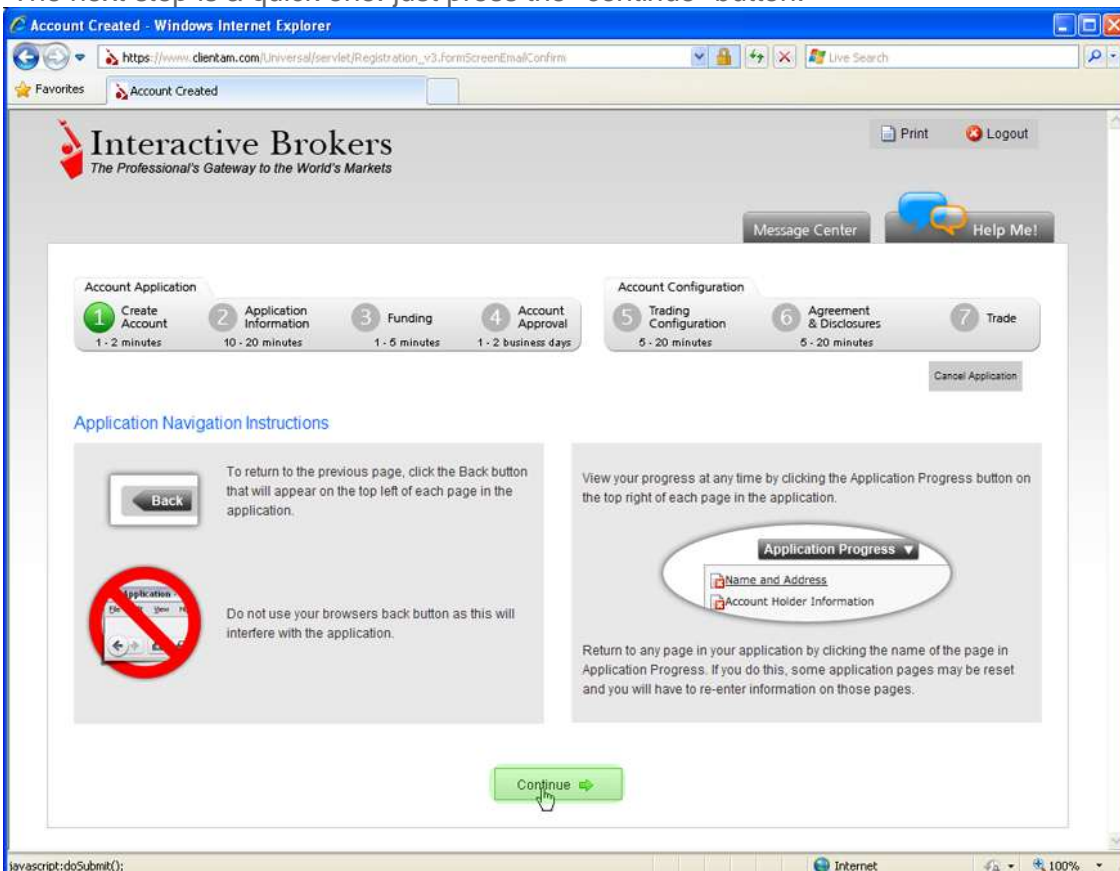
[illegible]

Account Created - Windows Internet Explorer

https://www.clientam.com/Universal/servlet/Registration_v3.formScreenEmailConfirm

Live Search

Favorites

Account Created

Interactive Brokers
The Professional's Gateway to the World's Markets

Print

Logout

Message Center

Help Me!

Account Application

1 Create Account 1 - 2 minutes

2 Application Information 10 - 20 minutes

3 Funding 1 - 5 minutes

4 Account Approval 1 - 2 business days

Account Configuration

5 Trading Configuration 5 - 20 minutes

6 Agreement & Disclosures 5 - 20 minutes

7 Trade

Cancel Application

Application Navigation Instructions

Back

To return to the previous page, click the Back button that will appear on the top left of each page in the application.

Application

Do not use your browsers back button as this will interfere with the application.

View your progress at any time by clicking the Application Progress button on the top right of each page in the application.

Application Progress ▼

Name and Address

Account Holder Information

Return to any page in your application by clicking the name of the page in Application Progress. If you do this, some application pages may be reset and you will have to re-enter information on those pages.

Continue

javascript:doSubmit();

Internet

100%